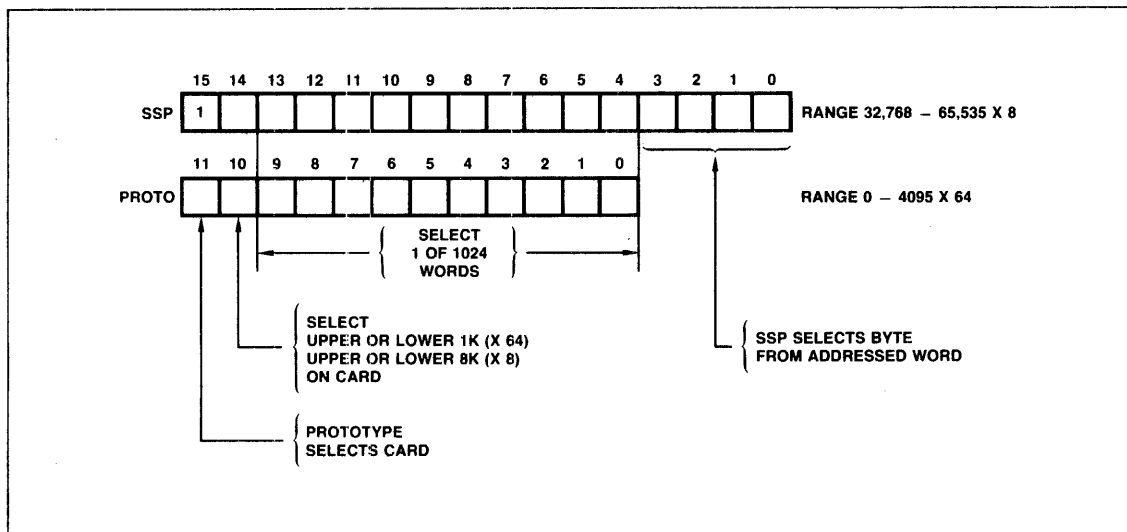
15 14 13 12 11 10 9 8 7 6 5 4 3 2 1 0

SSP 1

RANGE 32,768 – 65,535 X 8

11 10 9 8 7 6 5 4 3 2 1 0

PROTO

RANGE 0 – 4095 X 64

SELECT 1 OF 1024 WORDS

SELECT
UPPER OR LOWER 1K (X 64)
UPPER OR LOWER 8K (X 8)
ON CARD

SSP SELECTS BYTE
FROM ADDRESSED WORD

PROTOTYPE
SELECTS CARD